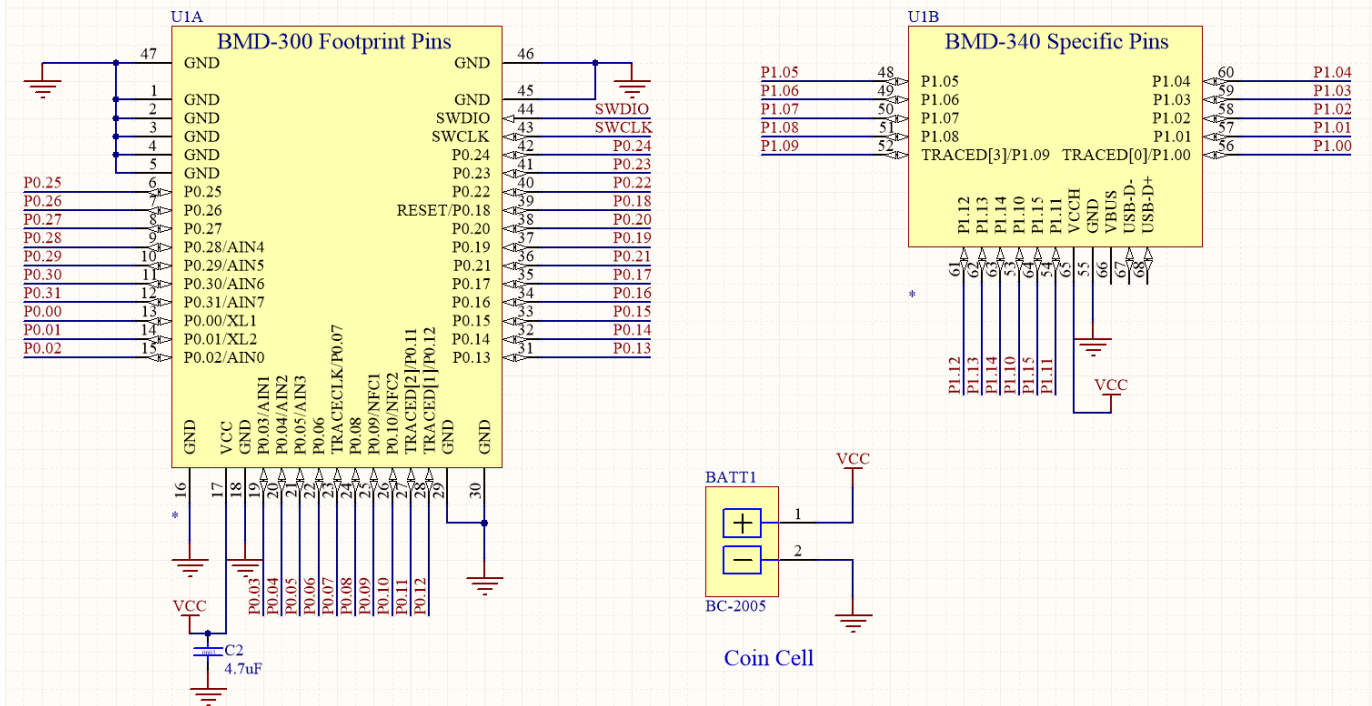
U1A
BMD-300 Footprint Pins

47 GND
1 GND
2 GND
3 GND
4 GND
5 GND
P0.25 6 P0.25
P0.26 7 P0.26
P0.27 8 P0.27
P0.28 9 P0.28/AIN4
P0.29 10 P0.29/AIN5
P0.30 11 P0.30/AIN6
P0.31 12 P0.31/AIN7
P0.00 13 P0.00/XL1
P0.01 14 P0.01/XL2
P0.02 15 P0.02/AIN0

GND 46
GND 45
SWDIO 44 SWDIO
SWCLK 43 SWCLK
P0.24 42 P0.24
P0.23 41 P0.23
P0.22 40 P0.22
RESET/P0.18 39 P0.18
P0.20 38 P0.20
P0.19 37 P0.19
P0.21 36 P0.21
P0.17 35 P0.17
P0.16 34 P0.16
P0.15 33 P0.15
P0.14 32 P0.14
P0.13 31 P0.13

GND 16
VCC 17
GND 18
P0.03/AIN1 19
P0.04/AIN2 20
P0.05/AIN3 21
P0.06 22
TRACECLK/P0.07 23
P0.08 24
P0.09/NFC1 25
P0.10/NFC2 26
TRACED[2]/P0.11 27
TRACED[1]/P0.12 28
GND 29
GND 30

*
P0.03 P0.04 P0.05 P0.06 P0.07 P0.08 P0.09 P0.10 P0.11 P0.12
VCC
C2
4.7uF

U1B
BMD-340 Specific Pins

P1.05 48 P1.05
P1.06 49 P1.06
P1.07 50 P1.07
P1.08 51 P1.08
P1.09 52 TRACED[3]/P1.09

P1.04 60 P1.04
P1.03 59 P1.03
P1.02 58 P1.02
P1.01 57 P1.01
TRACED[0]/P1.00 56 P1.00

P1.12 61
P1.13 62
P1.14 63
P1.10 53
P1.15 64
P1.11 54
VCCH 65
GND 55
VBUS 66
USB-D- 67
USB-D+ 68

*
P1.12 P1.13 P1.14 P1.10 P1.15 P1.11
VCC

BATT1
VCC
+ 1
− 2
BC-2005
Coin Cell